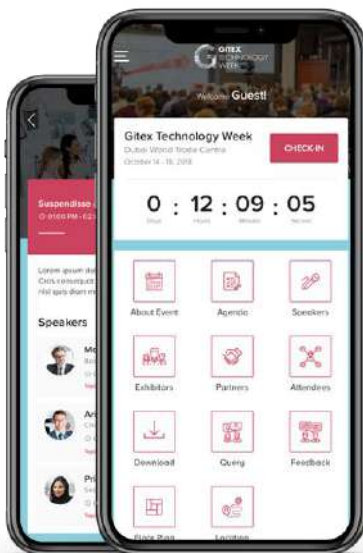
GITEX TECHNOLOGY WEEK

Welcome Guest!

Gitex Technology Week
Dubai World Trade Centre
October 14 - 18, 2018

CHECK-IN

0 : 12 : 09 : 05
Days Hours Minutes Seconds

About Event
Agenda
Speakers
Exhibitors
Partners
Attendees
Download
Query
Feedback
Floor Plan
Location

Suspendisse
© 01:00 PM - 02

Lorem ipsum do
Cras consequat
nisl quis diam

Speakers

Mo
Ar
Pri